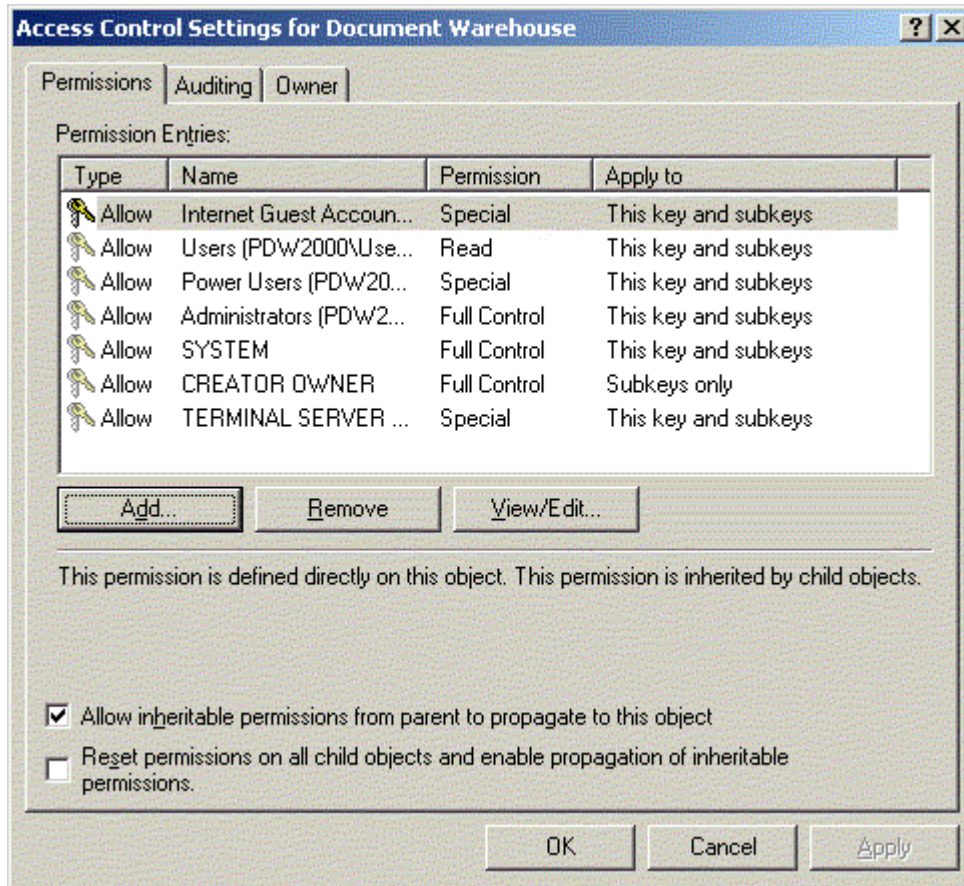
Access Control Settings for Document Warehouse

?
X

Permissions
Auditing
Owner

Permission Entries:

| Type | Name | Permission | Apply to |
|---|---|---|---|
| Allow | Internet Guest Accoun... | Special | This key and subkeys |
| Allow | Users (PDW2000\Use... | Read | This key and subkeys |
| Allow | Power Users (PDW20... | Special | This key and subkeys |
| Allow | Administrators (PDW2... | Full Control | This key and subkeys |
| Allow | SYSTEM | Full Control | This key and subkeys |
| Allow | CREATOR OWNER | Full Control | Subkeys only |
| Allow | TERMINAL SERVER ... | Special | This key and subkeys |

Add...
Remove
View/Edit...

This permission is defined directly on this object. This permission is inherited by child objects.

Allow inheritable permissions from parent to propagate to this object

Reset permissions on all child objects and enable propagation of inheritable permissions.

OK
Cancel
Apply